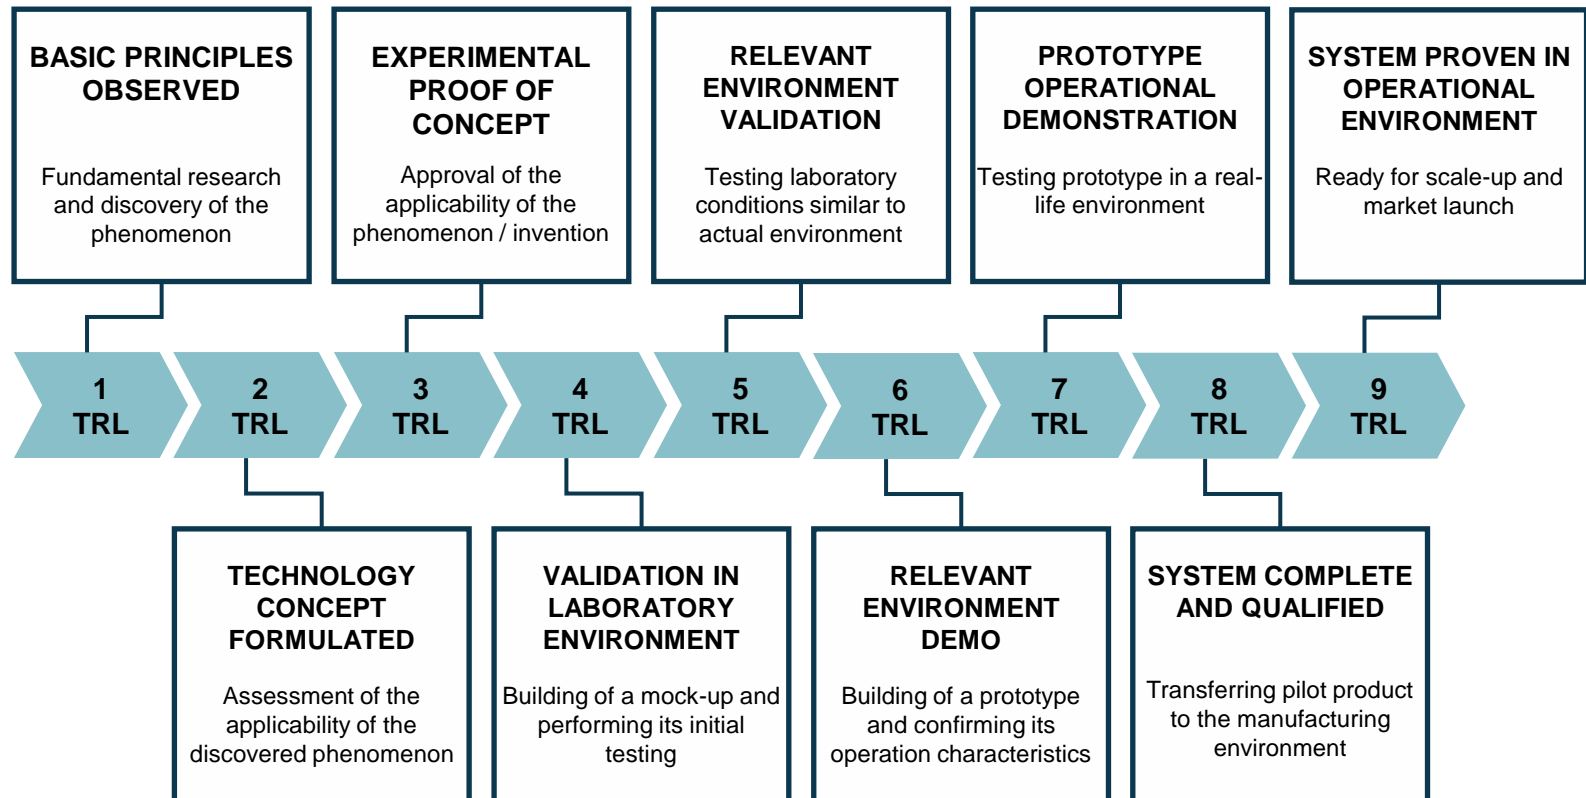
BASIC PRINCIPLES OBSERVED

Fundamental research and discovery of the phenomenon

EXPERIMENTAL PROOF OF CONCEPT

Approval of the applicability of the phenomenon / invention

RELEVANT ENVIRONMENT VALIDATION

Testing laboratory conditions similar to actual environment

PROTOTYPE OPERATIONAL DEMONSTRATION

Testing prototype in a real-life environment

SYSTEM PROVEN IN OPERATIONAL ENVIRONMENT

Ready for scale-up and market launch

1 TRL

2 TRL

3 TRL

4 TRL

5 TRL

6 TRL

7 TRL

8 TRL

9 TRL

TECHNOLOGY CONCEPT FORMULATED

Assessment of the applicability of the discovered phenomenon

VALIDATION IN LABORATORY ENVIRONMENT

Building of a mock-up and performing its initial testing

RELEVANT ENVIRONMENT DEMO

Building of a prototype and confirming its operation characteristics

SYSTEM COMPLETE AND QUALIFIED

Transferring pilot product to the manufacturing environment